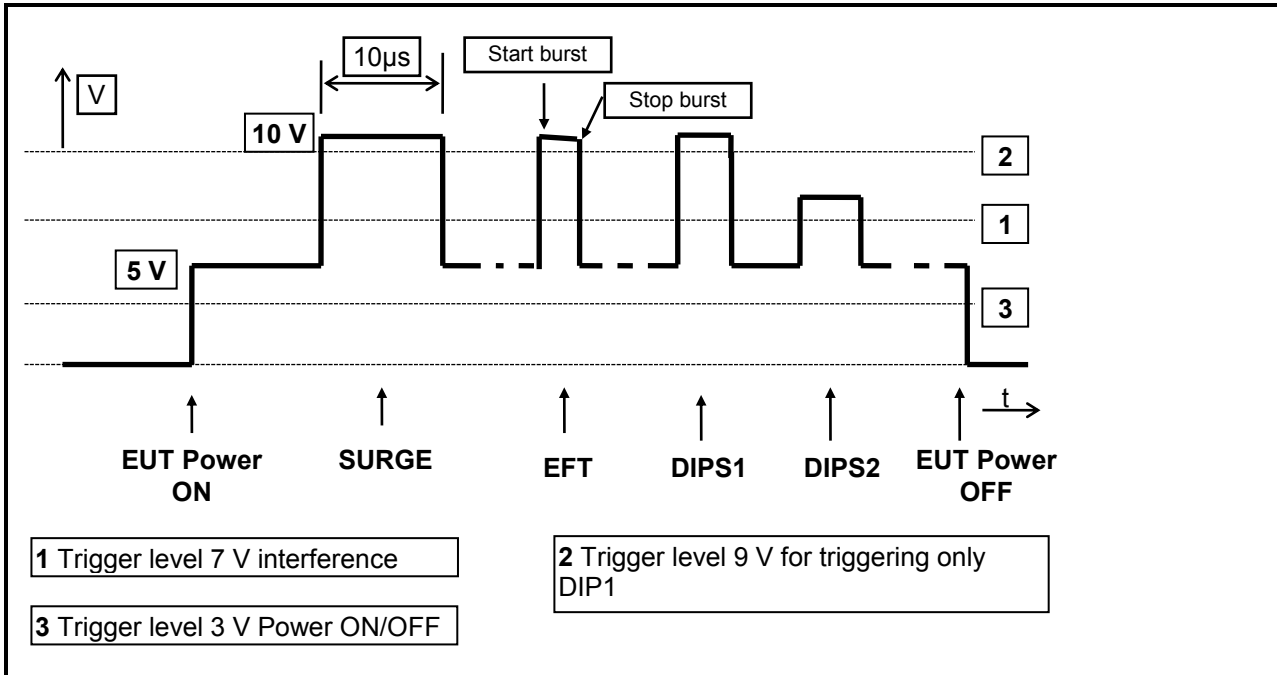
10µs

Start burst

V

Stop burst

10 V

2

1

5 V

3

t

EUT Power ON

SURGE

EFT

DIPS1

DIPS2

EUT Power OFF

1 Trigger level 7 V interference

2 Trigger level 9 V for triggering only DIP1

3 Trigger level 3 V Power ON/OFF